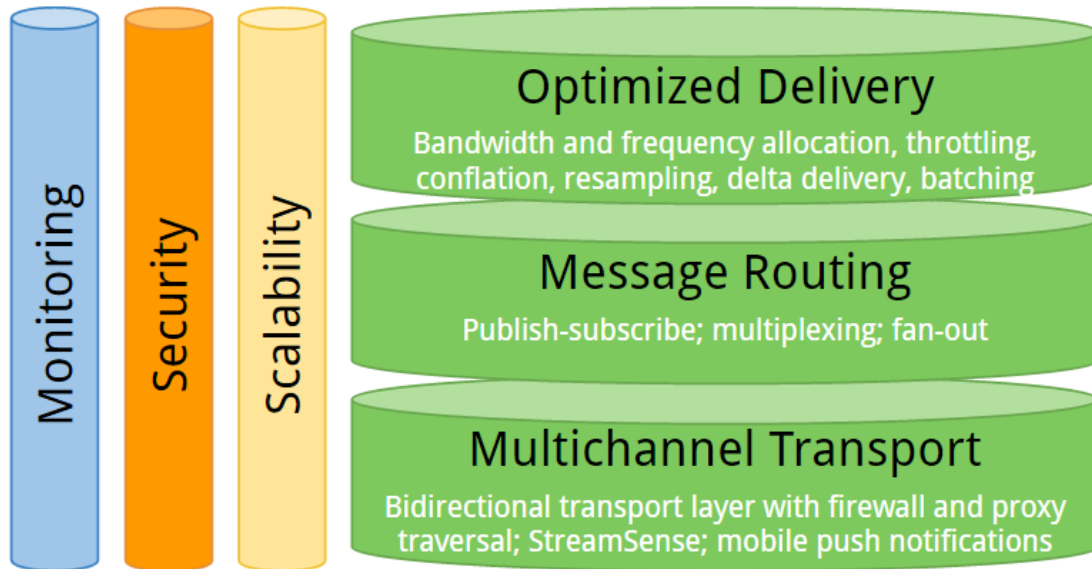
Monitoring

Security

Scalability

Optimized Delivery
Bandwidth and frequency allocation, throttling, conflation, resampling, delta delivery, batching

Message Routing
Publish-subscribe; multiplexing; fan-out

Multichannel Transport
Bidirectional transport layer with firewall and proxy traversal; StreamSense; mobile push notifications